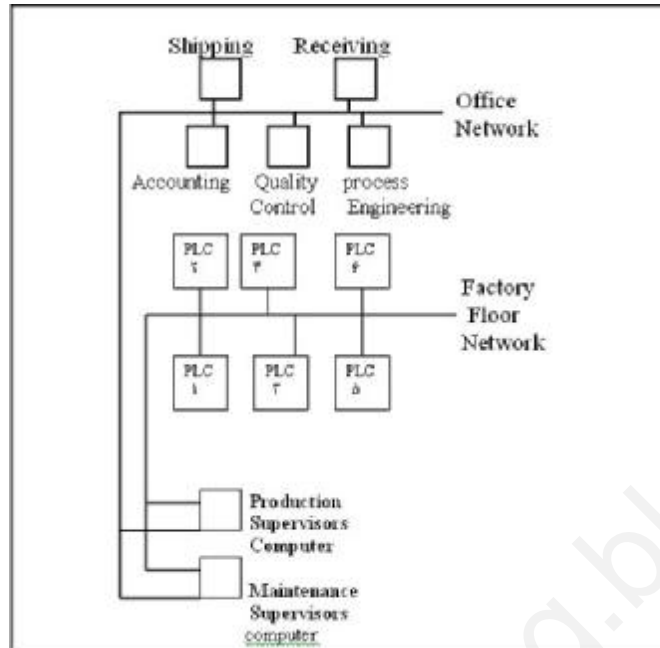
Shipping Receiving

Office Network

Accounting Quality Control process Engineering

PLC ٦ PLC ۴ PLC ۶

Factory Floor Network

PLC ١ PLC ٢ PLC ۵

Production Supervisors Computer

Maintenance Supervisors computer